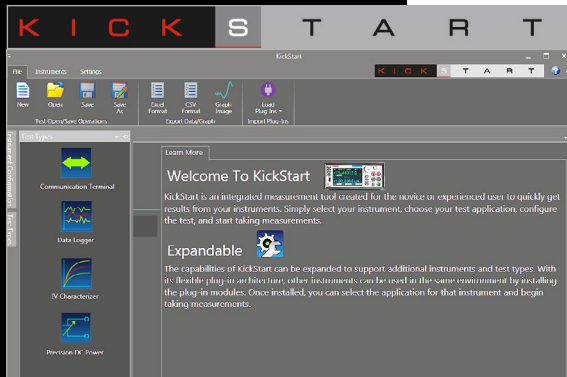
KICK START

KickStart

File Instruments Settings

KICK START

New Open Save Save As

Test Open/Save Operations

Excel Format CSV Format Graph Image

Export Data/Graph

Load Plug-Ins

Import Plug-Ins

Test Types

Instrument Connections

Test Types

Communication Terminal

Data Logger

IV Characterizer

Precision DC Power

Learn More

Welcome To KickStart

KickStart is an integrated measurement tool created for the novice or experienced user to quickly get results from your instruments. Simply select your instrument, choose your test application, configure the test, and start taking measurements.

Expandable

The capabilities of KickStart can be expanded to support additional instruments and test types. With its flexible plug-in architecture, other instruments can be used in the same environment by installing the plug-in modules. Once installed, you can select the application for that instrument and begin taking measurements.